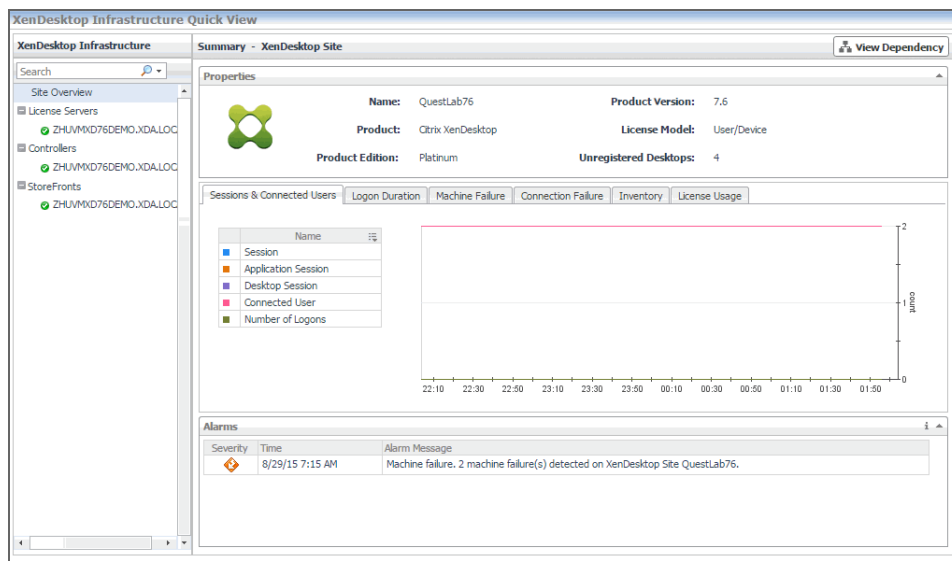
XenDesktop Infrastructure Quick View

XenDesktop Infrastructure

Search

Site Overview

License Servers

ZHUVMXD76DEMO.XDA.LOC

Controllers

ZHUVMXD76DEMO.XDA.LOC

StoreFronts

ZHUVMXD76DEMO.XDA.LOC

Summary - XenDesktop Site

View Dependency

Properties

Name: QuestLab76

Product Version: 7.6

Product: Citrix XenDesktop

License Model: User/Device

Product Edition: Platinum

Unregistered Desktops: 4

Sessions & Connected Users | Logon Duration | Machine Failure | Connection Failure | Inventory | License Usage

| Name |
|---|
| Session |
| Application Session |
| Desktop Session |
| Connected User |
| Number of Logons |

2
1
0
count

22:10 22:30 22:50 23:10 23:30 23:50 00:10 00:30 00:50 01:10 01:30 01:50

Alarms

| Severity | Time | Alarm Message |
|---|---|---|
| | 8/29/15 7:15 AM | Machine failure. 2 machine failure(s) detected on XenDesktop Site QuestLab76. |